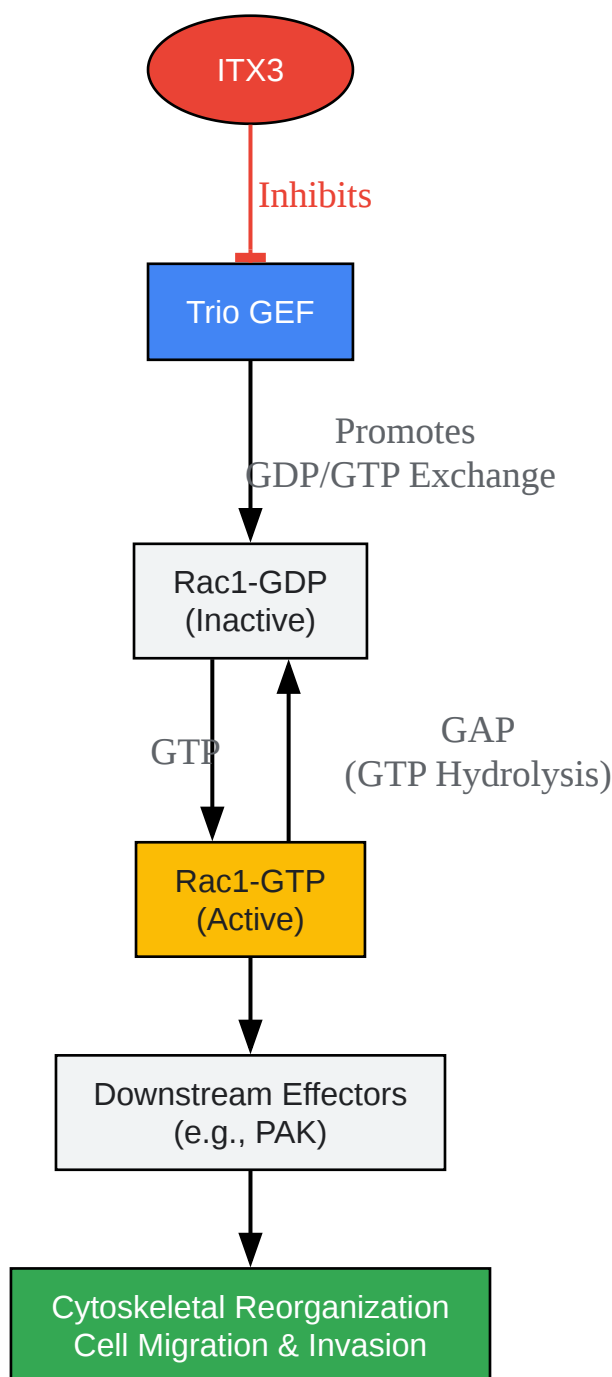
ITX3

Inhibits

Trio GEF

Promotes
GDP/GTP Exchange

Rac1-GDP
(Inactive)

GTP

GAP
(GTP Hydrolysis)

Rac1-GTP
(Active)

Downstream Effectors
(e.g., PAK)

Cytoskeletal Reorganization
Cell Migration & Invasion